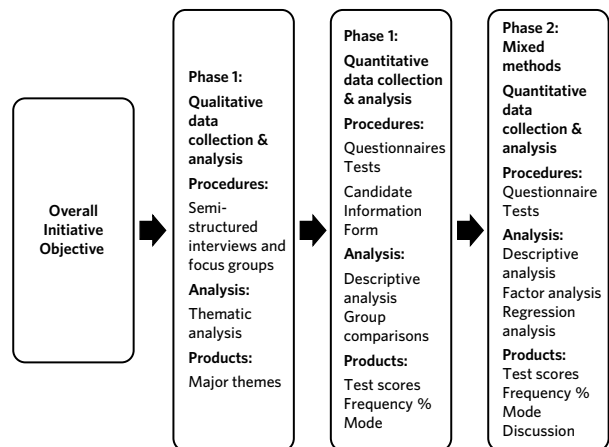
Overall Initiative Objective

Phase 1:
Qualitative data collection & analysis
Procedures:
Semi-structured interviews and focus groups
Analysis:
Thematic analysis
Products:
Major themes

Phase 1:
Quantitative data collection & analysis
Procedures:
Questionnaires
Tests
Candidate Information Form
Analysis:
Descriptive analysis
Group comparisons
Products:
Test scores
Frequency %
Mode

Phase 2:
Mixed methods
Quantitative data collection & analysis
Procedures:
Questionnaire
Tests
Analysis:
Descriptive analysis
Factor analysis
Regression analysis
Products:
Test scores
Frequency %
Mode
Discussion